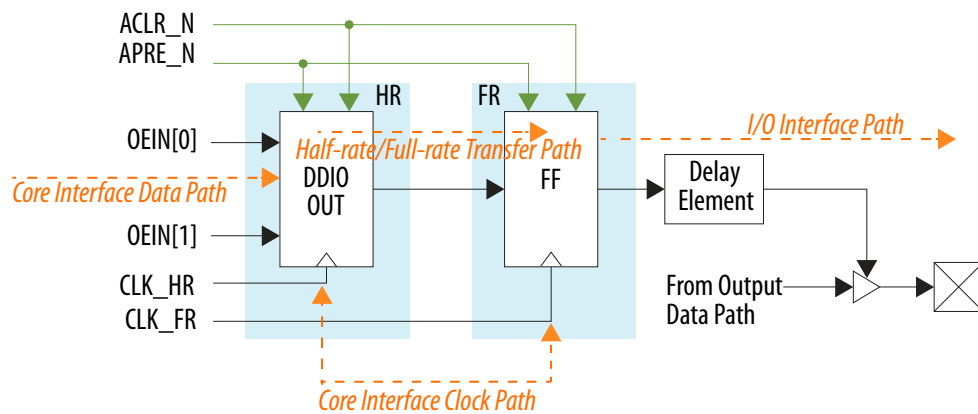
ACLR_N
APRE_N
HR
FR
OEIN[0]
Half-rate/Full-rate Transfer Path
I/O Interface Path
Core Interface Data Path
DDIO OUT
FF
Delay Element
OEIN[1]
CLK_HR
CLK_FR
From Output Data Path
Core Interface Clock Path